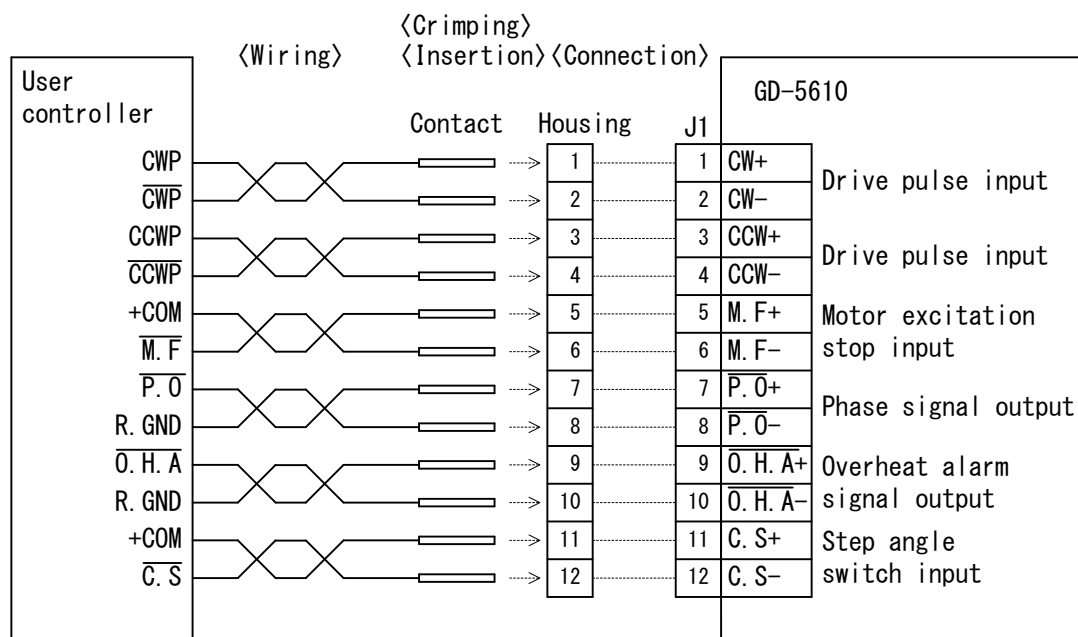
〈Crimping〉
〈Wiring〉 〈Insertion〉〈Connection〉

User controller

GD-5610

Contact Housing J1

CWP
$\overline{CWP}$
CCWP
$\overline{CCWP}$
+COM
$\overline{M.F}$
$\overline{P.O}$
R.GND
$\overline{O.H.A}$
R.GND
+COM
$\overline{C.S}$

1
2
3
4
5
6
7
8
9
10
11
12

1 CW+
2 CW−
3 CCW+
4 CCW−
5 M.F+
6 M.F−
7 $\overline{P.O}$+
8 $\overline{P.O}$−
9 $\overline{O.H.A}$+
10 $\overline{O.H.A}$−
11 C.S+
12 C.S−

Drive pulse input
Drive pulse input
Motor excitation stop input
Phase signal output
Overheat alarm signal output
Step angle switch input